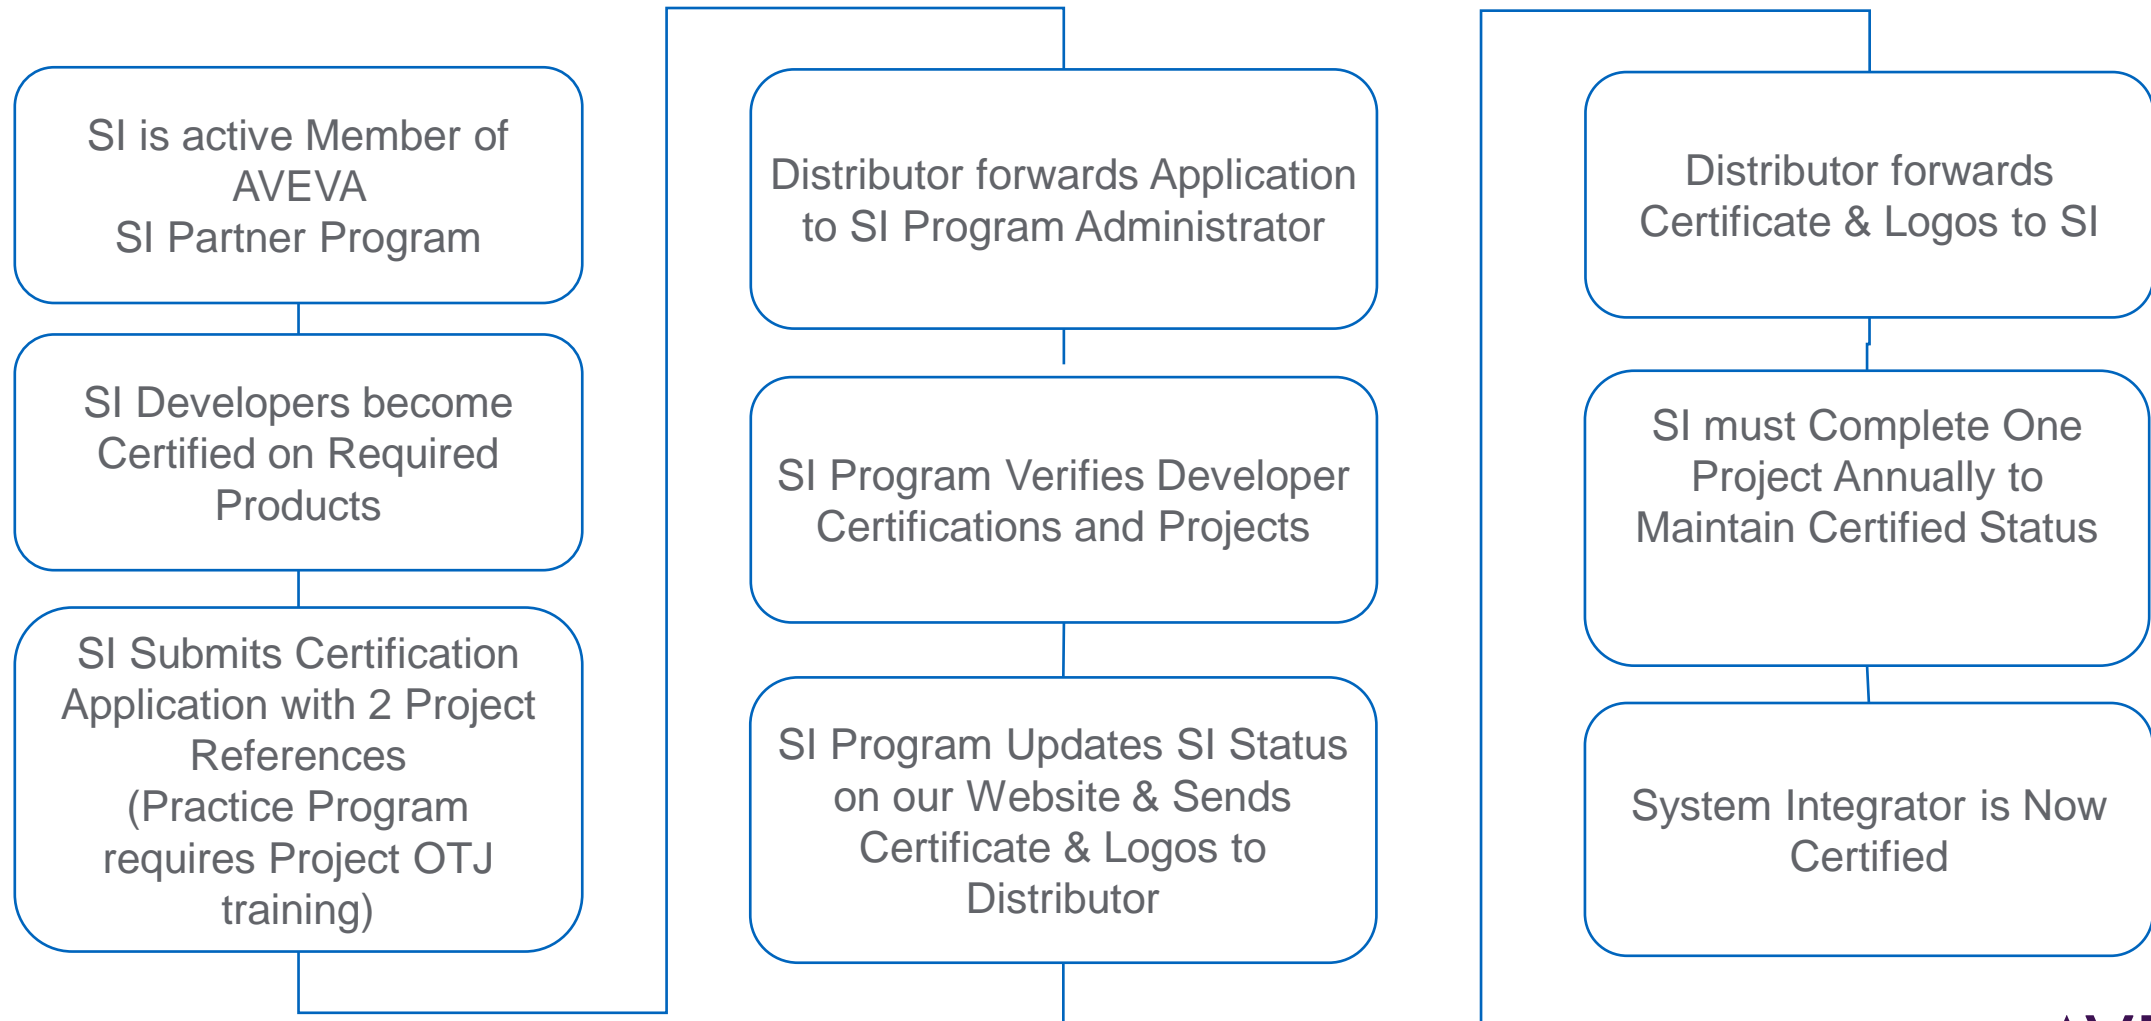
SI is active Member of AVEVA SI Partner Program

SI Developers become Certified on Required Products

SI Submits Certification Application with 2 Project References (Practice Program requires Project OTJ training)

Distributor forwards Application to SI Program Administrator

SI Program Verifies Developer Certifications and Projects

SI Program Updates SI Status on our Website & Sends Certificate & Logos to Distributor

Distributor forwards Certificate & Logos to SI

SI must Complete One Project Annually to Maintain Certified Status

System Integrator is Now Certified